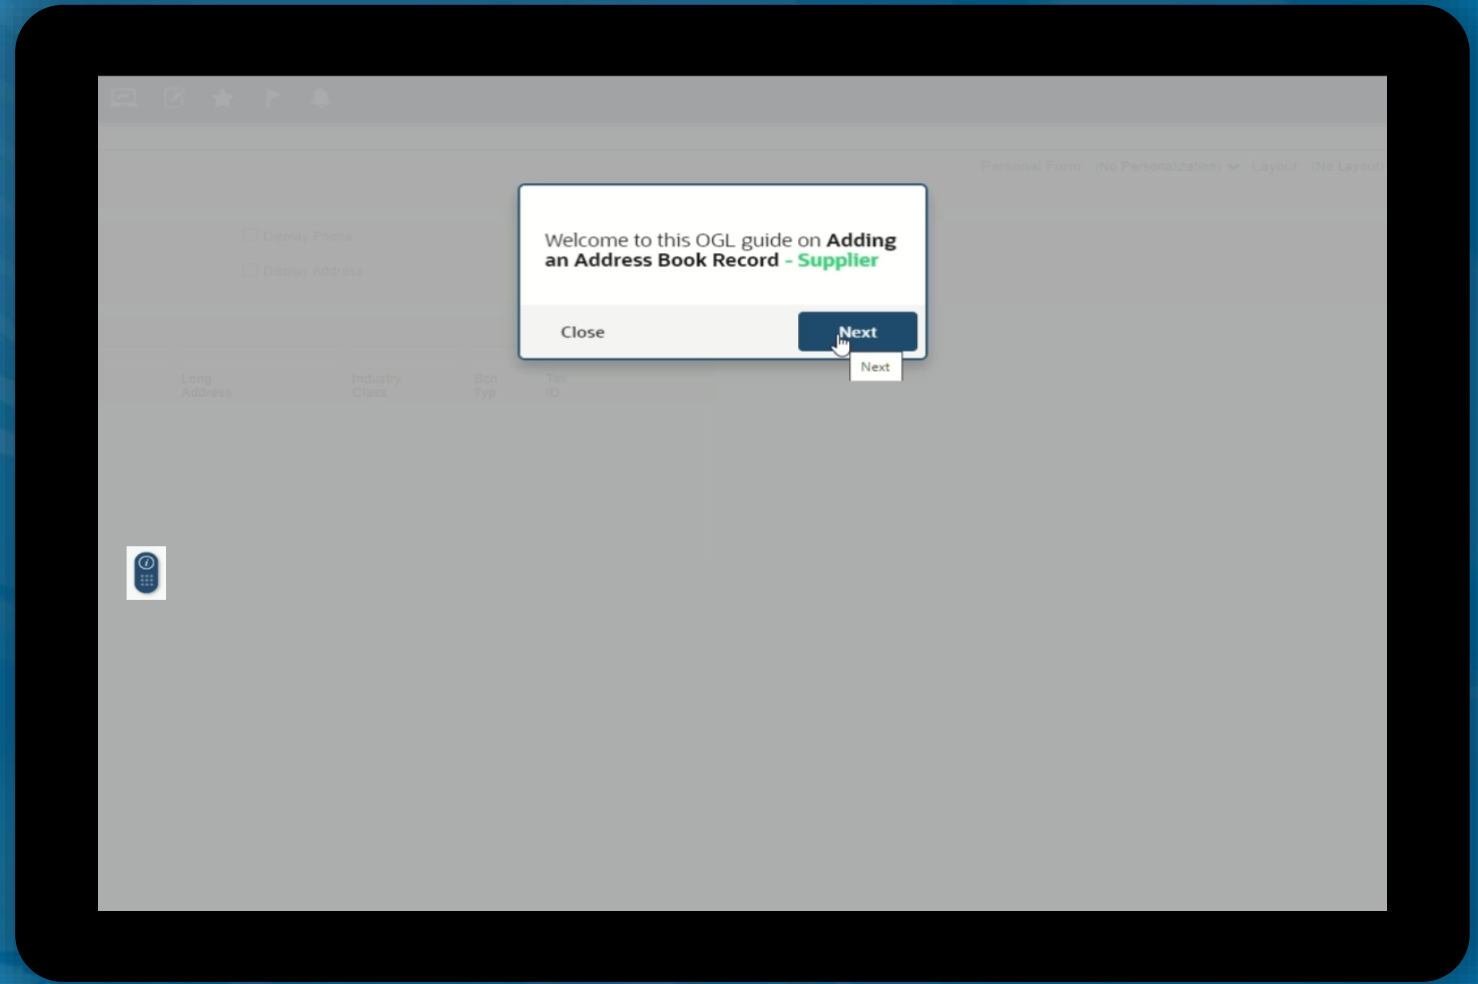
Personal Form (No Personalization) Layout (No Layout)

Display Phone

Display Address

Long Address Industry Class Bcn Typ Tax ID

Welcome to this OGL guide on **Adding an Address Book Record - Supplier**

Close

Next

Next